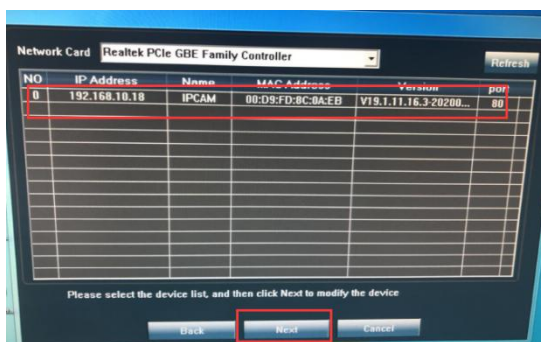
Network Card Realtek PCIe GBE Family Controller

Refresh

| NO | IP Address | Name | MAC Address | Version | por |
|---|---|---|---|---|---|
| 0 | 192.168.10.18 | IPCAM | 00:D9:FD:8C:0A:EB | V19.1.11.16.3-20200... | 80 |

Please select the device list, and then click Next to modify the device

Back Next Cancel